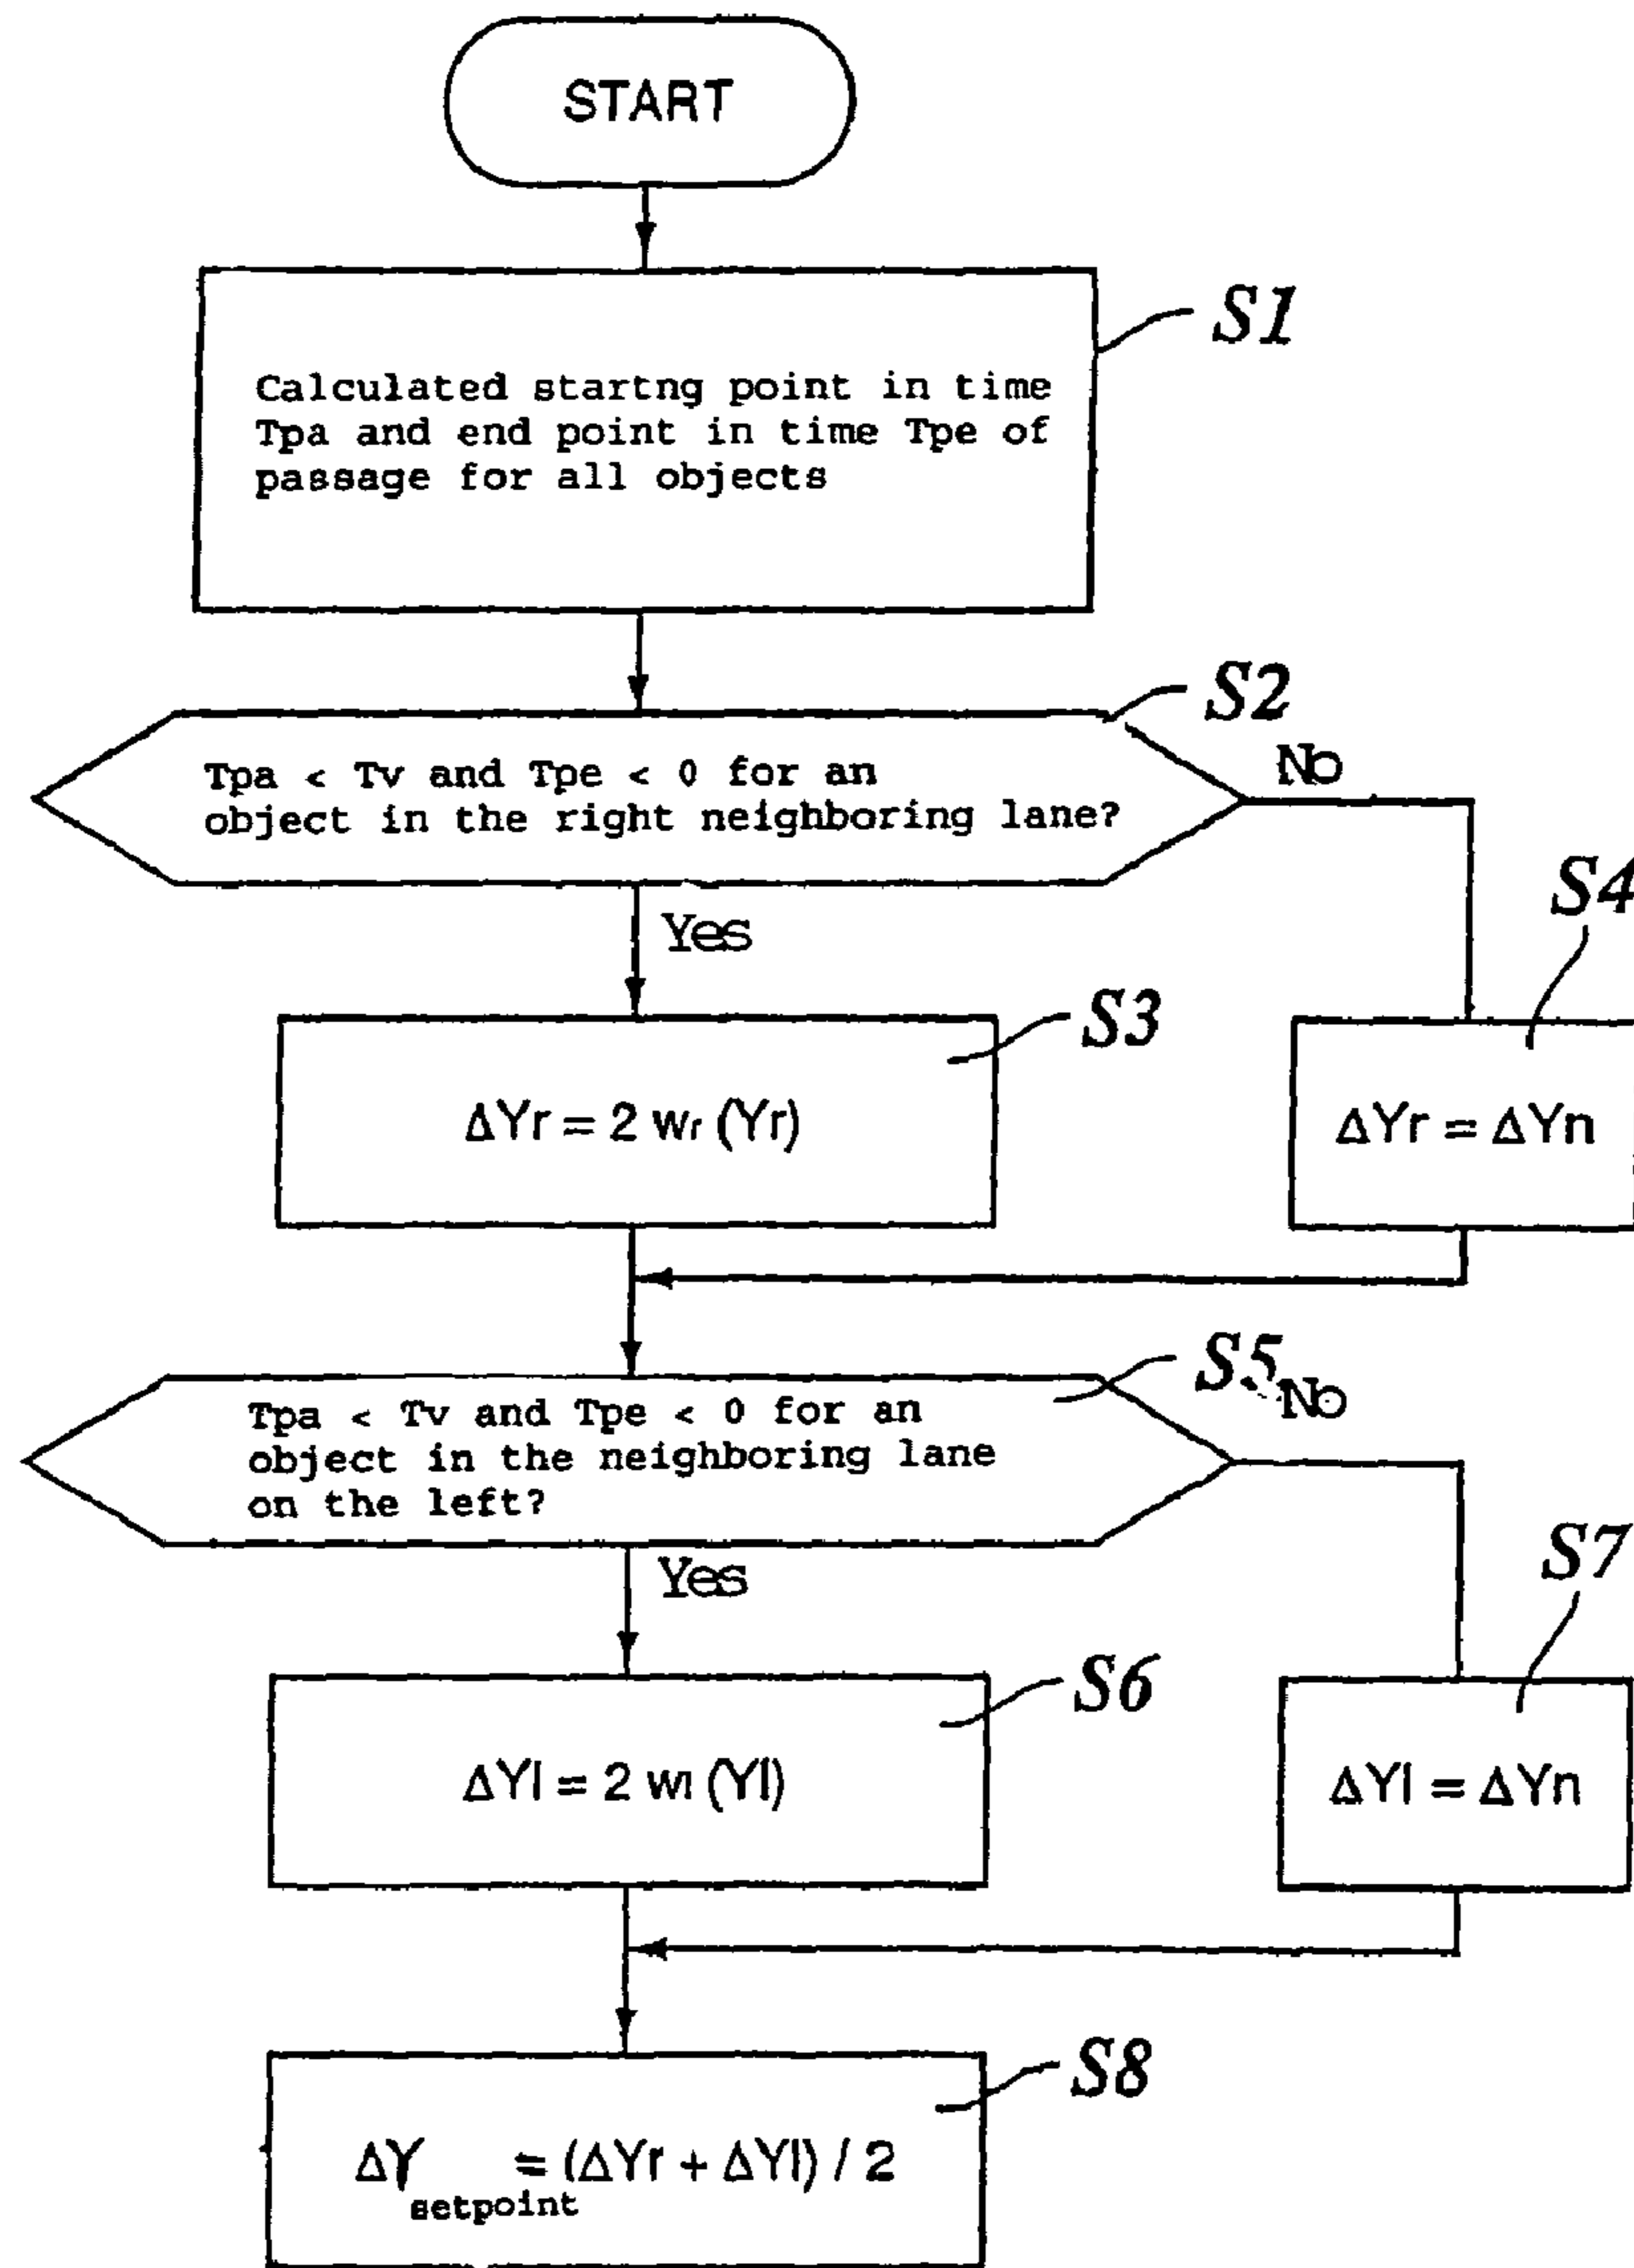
START

S1

Calculated startng point in time Tpa and end point in time Tpe of passage for all objects

S2

Tpa < Tv and Tpe < 0 for an object in the right neighboring lane?

No

Yes

S3

$\Delta Yr = 2\ w_r\ (Yr)$

S4

$\Delta Yr = \Delta Yn$

S5

No

Tpa < Tv and Tpe < 0 for an object in the neighboring lane on the left?

Yes

S6

$\Delta Yl = 2\ w_l\ (Yl)$

S7

$\Delta Yl = \Delta Yn$

S8

$\Delta Y_{setpoint} = (\Delta Yr + \Delta Yl) / 2$